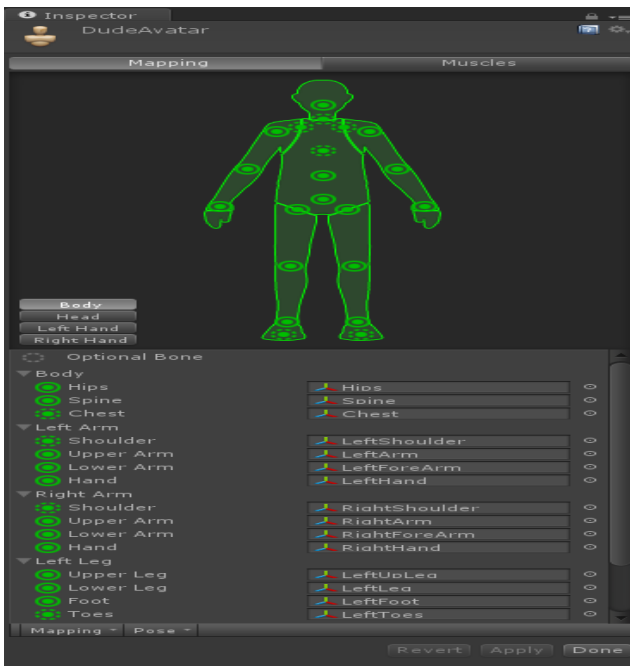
Inspector
DudeAvatar

Mapping | Muscles

Body
Head
Left Hand
Right Hand

Optional Bone
Body
Hips | Hips
Spine | Spine
Chest | Chest
Left Arm
Shoulder | LeftShoulder
Upper Arm | LeftArm
Lower Arm | LeftForeArm
Hand | LeftHand
Right Arm
Shoulder | RightShoulder
Upper Arm | RightArm
Lower Arm | RightForeArm
Hand | RightHand
Left Leg
Upper Leg | LeftUpLeg
Lower Leg | LeftLeg
Foot | LeftFoot
Toes | LeftToes

Mapping | Pose

Revert | Apply | Done